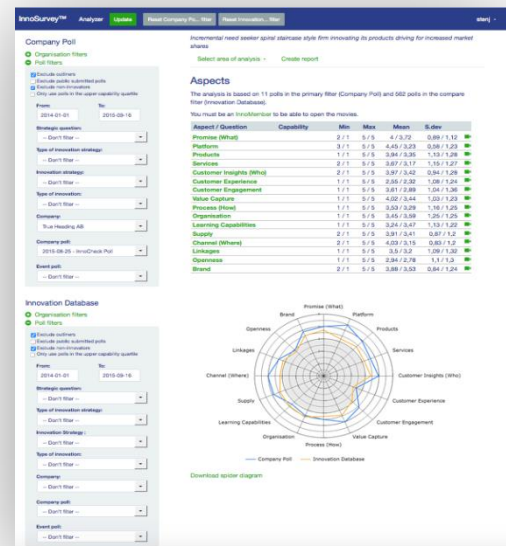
InnoSurvey™ Analyzer Update Reset Company Po... filter Reset Innovation... filter stenj

Company Poll
Organisation filters
Poll filters
Exclude outliers
Exclude public submitted polls
Exclude non-innovators
Only use polls in the upper capability quartile
From: 2014-01-01 To: 2015-09-16
Strategic question: -- Don't filter --
Type of innovation strategy: -- Don't filter --
Innovation strategy: -- Don't filter --
Type of innovation: -- Don't filter --
Company: True Heading AB
Company poll: 2015-09-25 - InnoCheck Poll
Event poll: -- Don't filter --

Innovation Database
Organisation filters
Poll filters
Exclude outliers
Exclude public submitted polls
Exclude non-innovators
Only use polls in the upper capability quartile
From: 2014-01-01 To: 2015-09-16
Strategic question: -- Don't filter --
Type of innovation strategy: -- Don't filter --
Innovation Strategy: -- Don't filter --
Type of innovation: -- Don't filter --
Company: -- Don't filter --
Company poll: -- Don't filter --
Event poll: -- Don't filter --

Incremental need seeker spiral staircase style firm innovating its products driving for increased market shares

Select area of analysis Create report

Aspects

The analysis is based on 11 polls in the primary filter (Company Poll) and 562 polls in the compare filter (Innovation Database).

You must be an InnoMember to be able to open the movies.

| Aspect / Question | Capability | Min | Max | Mean | S.dev |
|---|---|---|---|---|---|
| Promise (What) | | 2 / 1 | 5 / 5 | 4 / 3,72 | 0,89 / 1,12 |
| Platform | | 3 / 1 | 5 / 5 | 4,45 / 3,23 | 0,58 / 1,23 |
| Products | | 1 / 1 | 5 / 5 | 3,94 / 3,35 | 1,13 / 1,28 |
| Services | | 2 / 1 | 5 / 5 | 3,67 / 3,17 | 1,15 / 1,27 |
| Customer Insights (Who) | | 2 / 1 | 5 / 5 | 3,97 / 3,42 | 0,94 / 1,28 |
| Customer Experience | | 1 / 1 | 5 / 5 | 2,55 / 2,92 | 1,08 / 1,24 |
| Customer Engagement | | 1 / 1 | 5 / 5 | 3,61 / 2,89 | 1,04 / 1,36 |
| Value Capture | | 1 / 1 | 5 / 5 | 4,02 / 3,44 | 1,03 / 1,23 |
| Process (How) | | 1 / 1 | 5 / 5 | 3,53 / 3,29 | 1,16 / 1,25 |
| Organisation | | 1 / 1 | 5 / 5 | 3,45 / 3,58 | 1,25 / 1,25 |
| Learning Capabilities | | 1 / 1 | 5 / 5 | 3,24 / 3,47 | 1,13 / 1,20 |
| Supply | | 2 / 1 | 5 / 5 | 3,91 / 3,41 | 0,97 / 1,2 |
| Channel (Where) | | 2 / 1 | 5 / 5 | 4,03 / 3,15 | 0,83 / 1,2 |
| Linkages | | 1 / 1 | 5 / 5 | 3,5 / 3,2 | 1,09 / 1,32 |
| Openness | | 1 / 1 | 5 / 5 | 2,94 / 2,78 | 1,1 / 1,3 |
| Brand | | 2 / 1 | 5 / 5 | 3,88 / 3,53 | 0,84 / 1,24 |

Promise (What), Platform, Products, Services, Customer Insights (Who), Customer Experience, Customer Engagement, Value Capture, Process (How), Organisation, Learning Capabilities, Supply, Channel (Where), Linkages, Openness, Brand

Company Poll Innovation Database

Download spider diagram